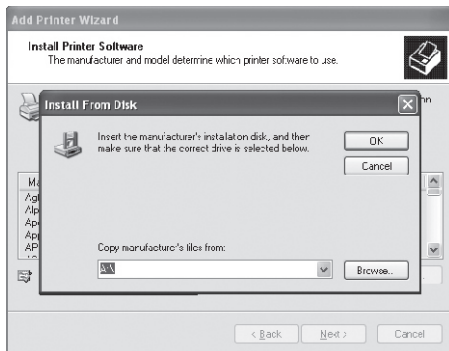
Add Printer Wizard

Install Printer Software

The manufacturer and model determine which printer software to use.

Install From Disk

Insert the manufacturer's installation disk, and then make sure that the correct drive is selected below.

OK

Cancel

Ma
Agi
Alp
Apc
App
AP

Copy manufacturer's files from:

A:\

Browse...

< Back

Next >

Cancel